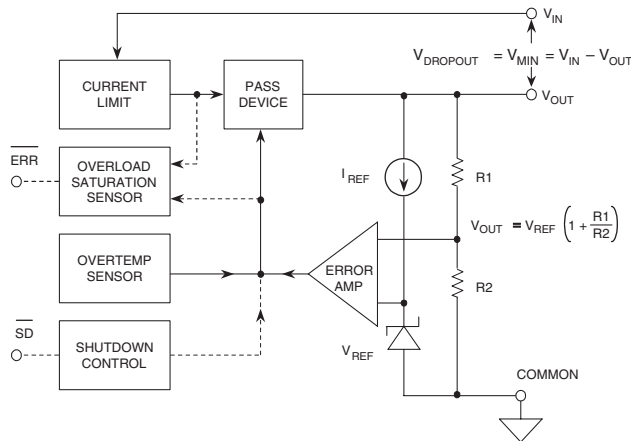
$V_{IN}$

$V_{DROPOUT} = V_{MIN} = V_{IN} - V_{OUT}$

$V_{OUT}$

CURRENT LIMIT

PASS DEVICE

$\overline{ERR}$

OVERLOAD SATURATION SENSOR

$I_{REF}$

R1

$V_{OUT} = V_{REF}\left(1 + \frac{R1}{R2}\right)$

OVERTEMP SENSOR

ERROR AMP

R2

$\overline{SD}$

SHUTDOWN CONTROL

$V_{REF}$

COMMON